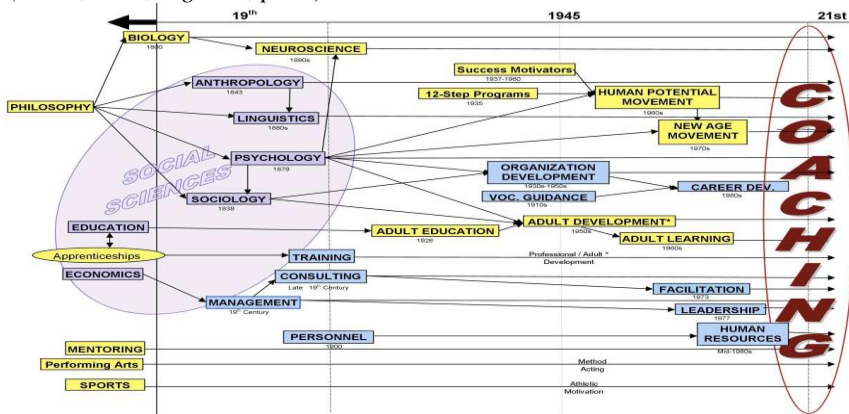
19th

1945

21st

BIOLOGY
1800

NEUROSCIENCE
1890s

ANTHROPOLOGY
1843

PHILOSOPHY

LINGUISTICS
1880s

PSYCHOLOGY
1879

SOCIAL SCIENCES

SOCIOLOGY
1838

Success Motivators
1937-1960

12-Step Programs
1935

HUMAN POTENTIAL MOVEMENT
1960s

NEW AGE MOVEMENT
1970s

ORGANIZATION DEVELOPMENT
1930s-1950s

VOC. GUIDANCE
1910s

CAREER DEV.
1980s

EDUCATION

ADULT EDUCATION
1926

ADULT DEVELOPMENT*
1950s

ADULT LEARNING
1960s

Apprenticeships

TRAINING

Professional / Adult * Development

ECONOMICS

CONSULTING
Late 19th Century

FACILITATION
1973

MANAGEMENT
19th Century

LEADERSHIP
1977

PERSONNEL
1900

HUMAN RESOURCES
Mid-1980s

MENTORING

Performing Arts

Method Acting

SPORTS

Athletic Motivation

COACHING